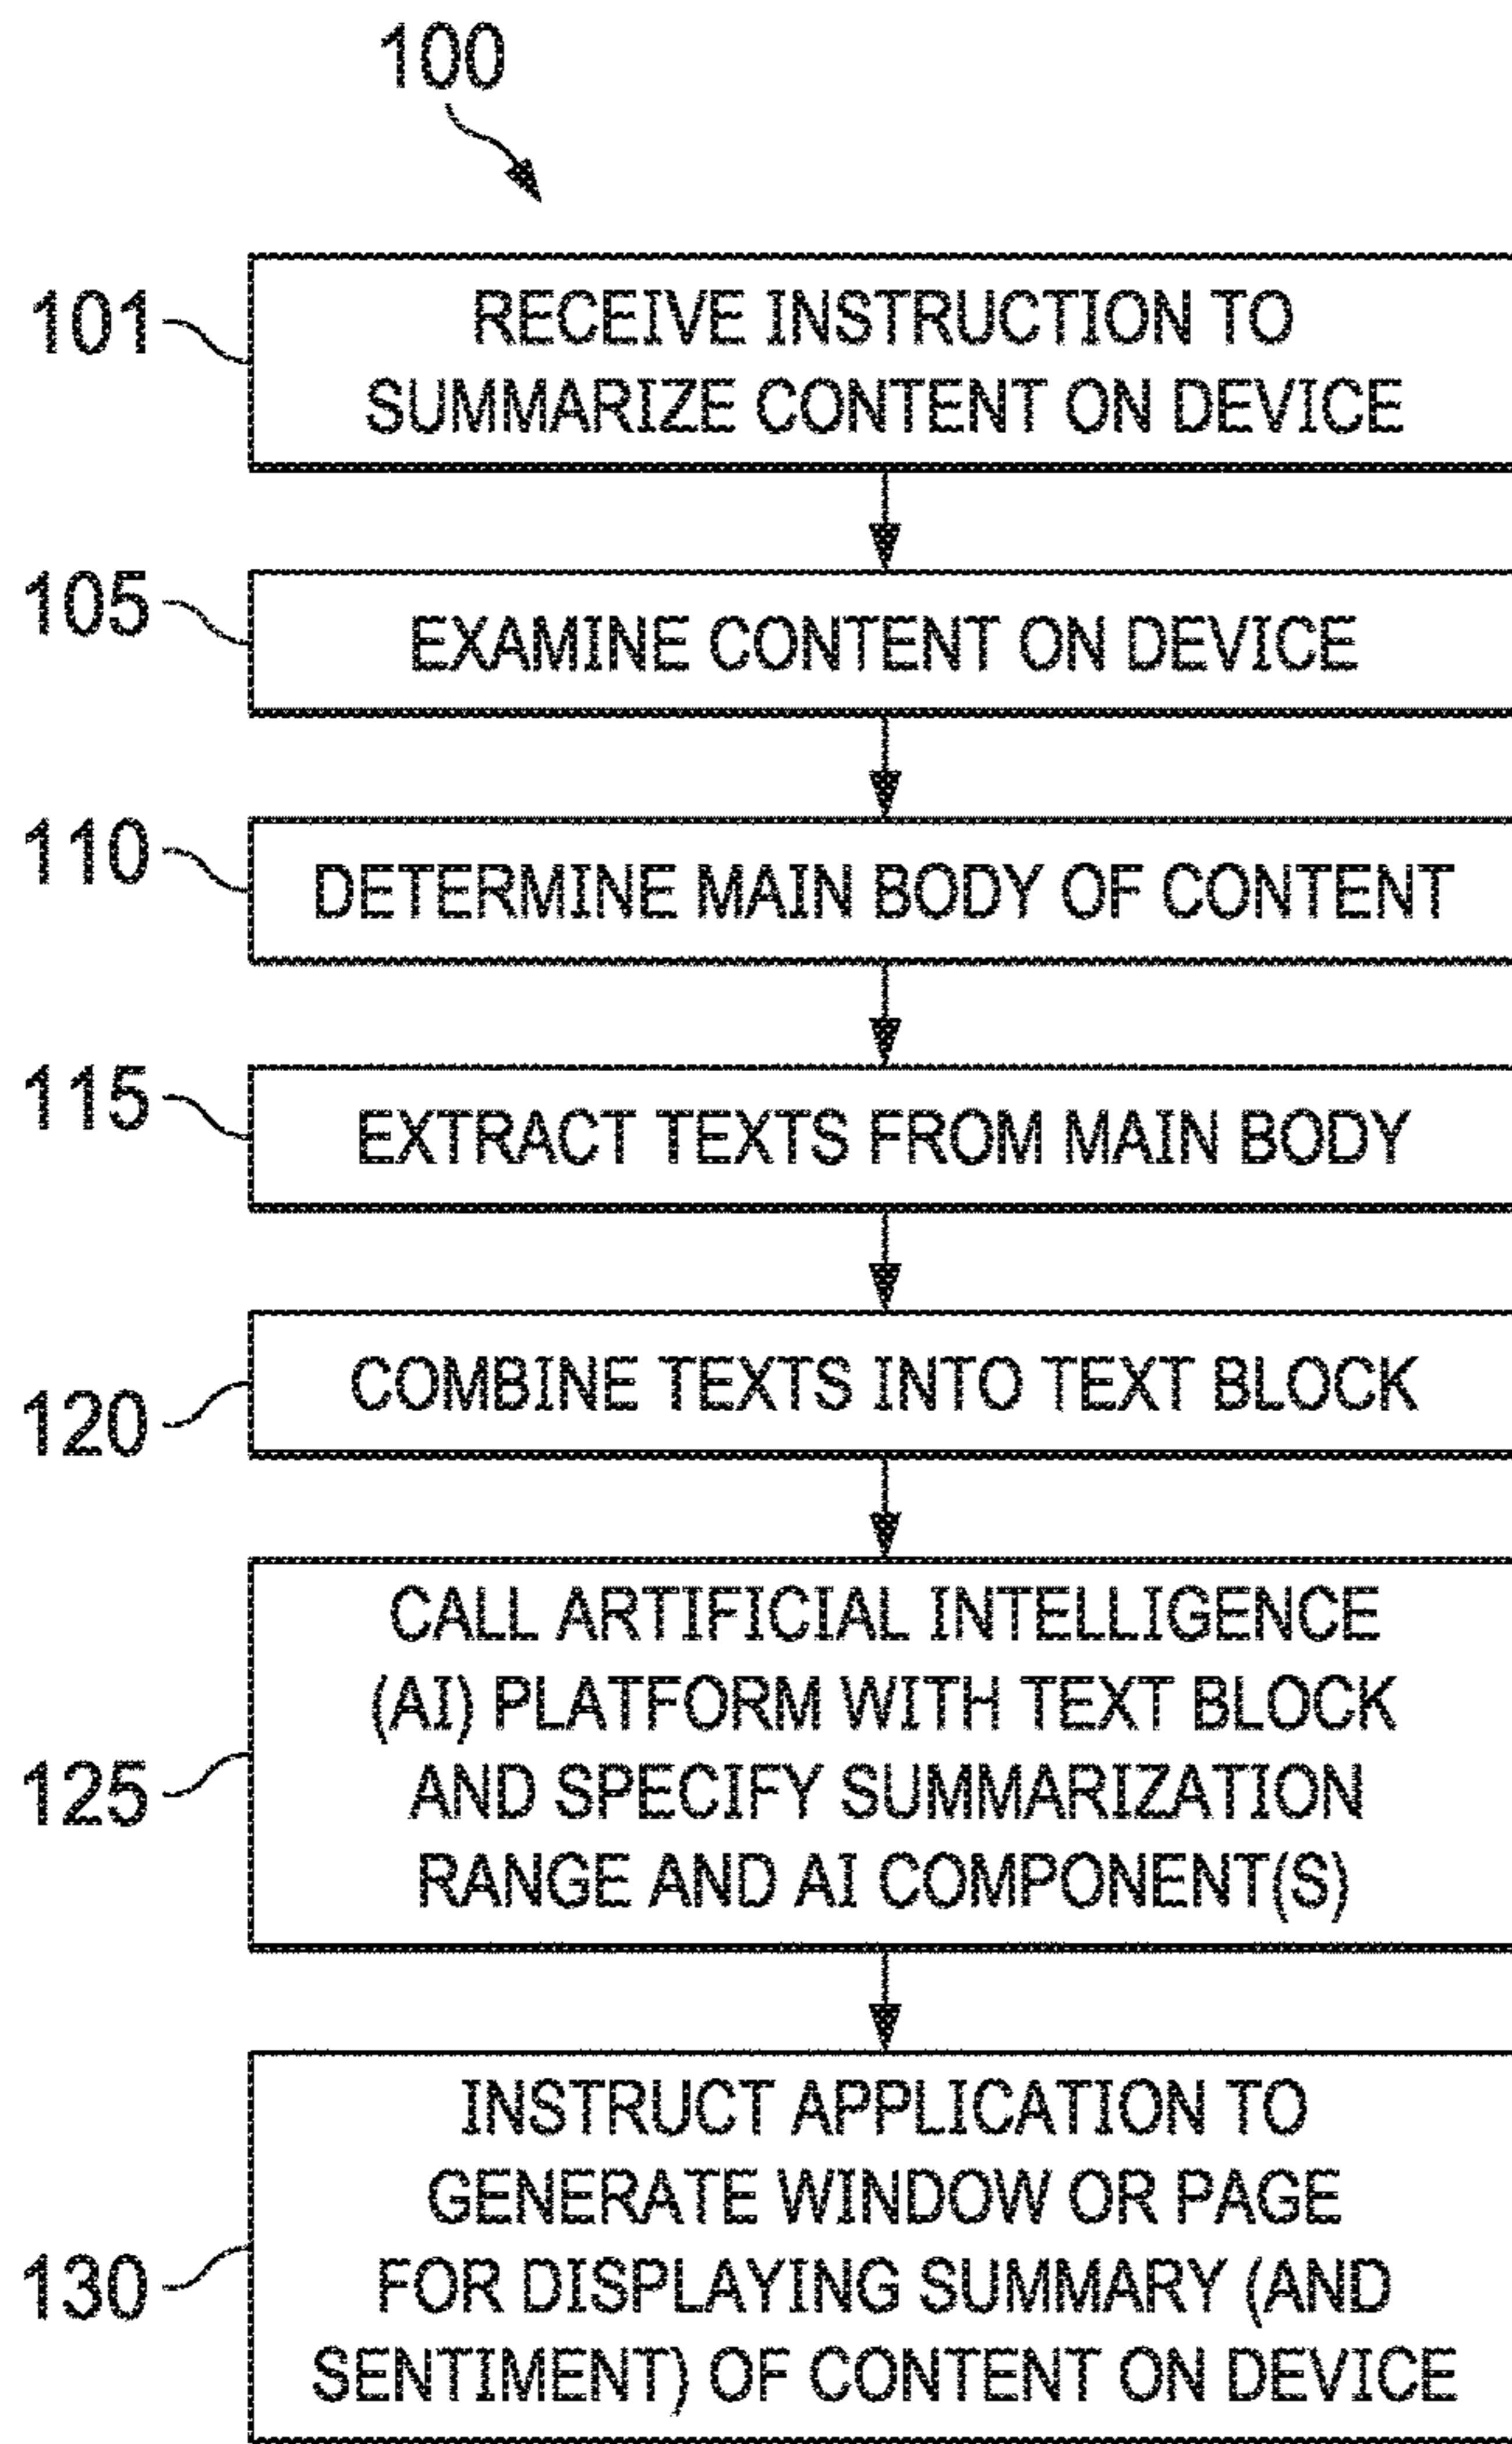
100

101 RECEIVE INSTRUCTION TO SUMMARIZE CONTENT ON DEVICE

105 EXAMINE CONTENT ON DEVICE

110 DETERMINE MAIN BODY OF CONTENT

115 EXTRACT TEXTS FROM MAIN BODY

120 COMBINE TEXTS INTO TEXT BLOCK

125 CALL ARTIFICIAL INTELLIGENCE (AI) PLATFORM WITH TEXT BLOCK AND SPECIFY SUMMARIZATION RANGE AND AI COMPONENT(S)

130 INSTRUCT APPLICATION TO GENERATE WINDOW OR PAGE FOR DISPLAYING SUMMARY (AND SENTIMENT) OF CONTENT ON DEVICE